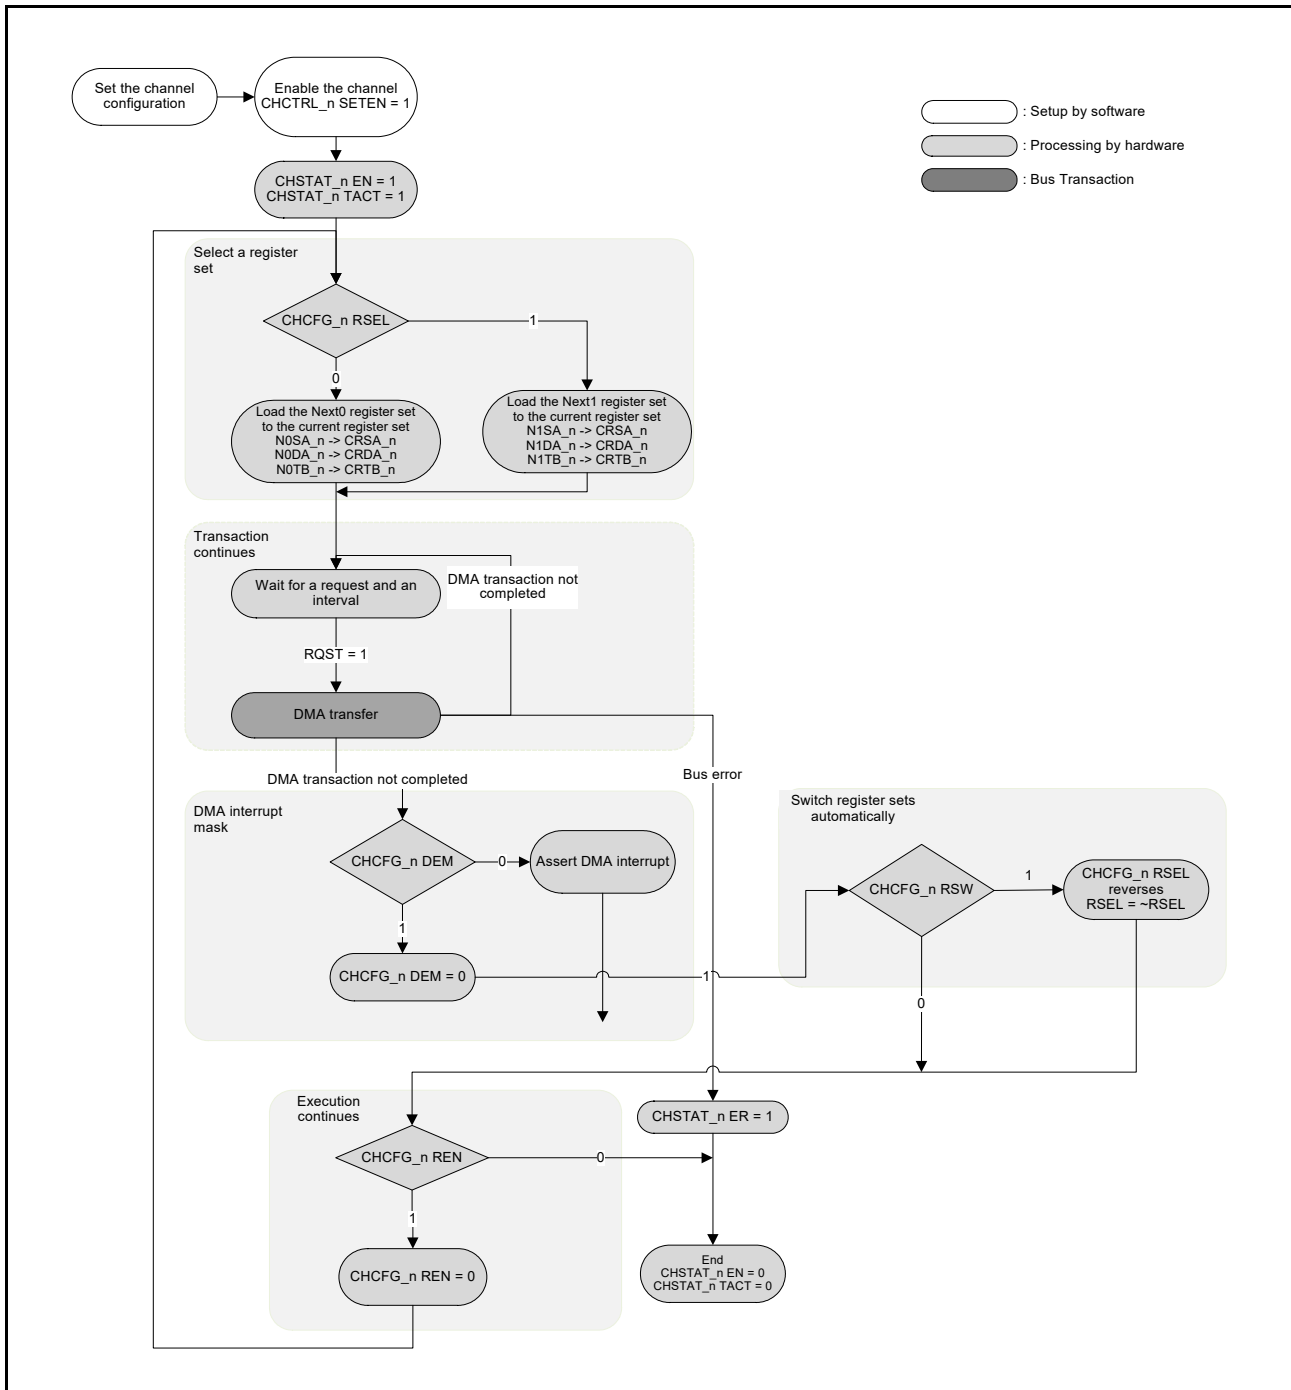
Set the channel configuration

Enable the channel CHCTRL_n SETEN = 1

: Setup by software

: Processing by hardware

: Bus Transaction

CHSTAT_n EN = 1
CHSTAT_n TACT = 1

Select a register set

CHCFG_n RSEL

1

0

Load the Next0 register set to the current register set
N0SA_n -> CRSA_n
N0DA_n -> CRDA_n
N0TB_n -> CRTB_n

Load the Next1 register set to the current register set
N1SA_n -> CRSA_n
N1DA_n -> CRDA_n
N1TB_n -> CRTB_n

Transaction continues

Wait for a request and an interval

DMA transaction not completed

RQST = 1

DMA transfer

DMA transaction not completed

Bus error

DMA interrupt mask

CHCFG_n DEM

0

Assert DMA interrupt

1

CHCFG_n DEM = 0

1

Switch register sets automatically

CHCFG_n RSW

1

CHCFG_n RSEL reverses
RSEL = ~RSEL

0

Execution continues

CHCFG_n REN

0

1

CHCFG_n REN = 0

CHSTAT_n ER = 1

End
CHSTAT_n EN = 0
CHSTAT_n TACT = 0